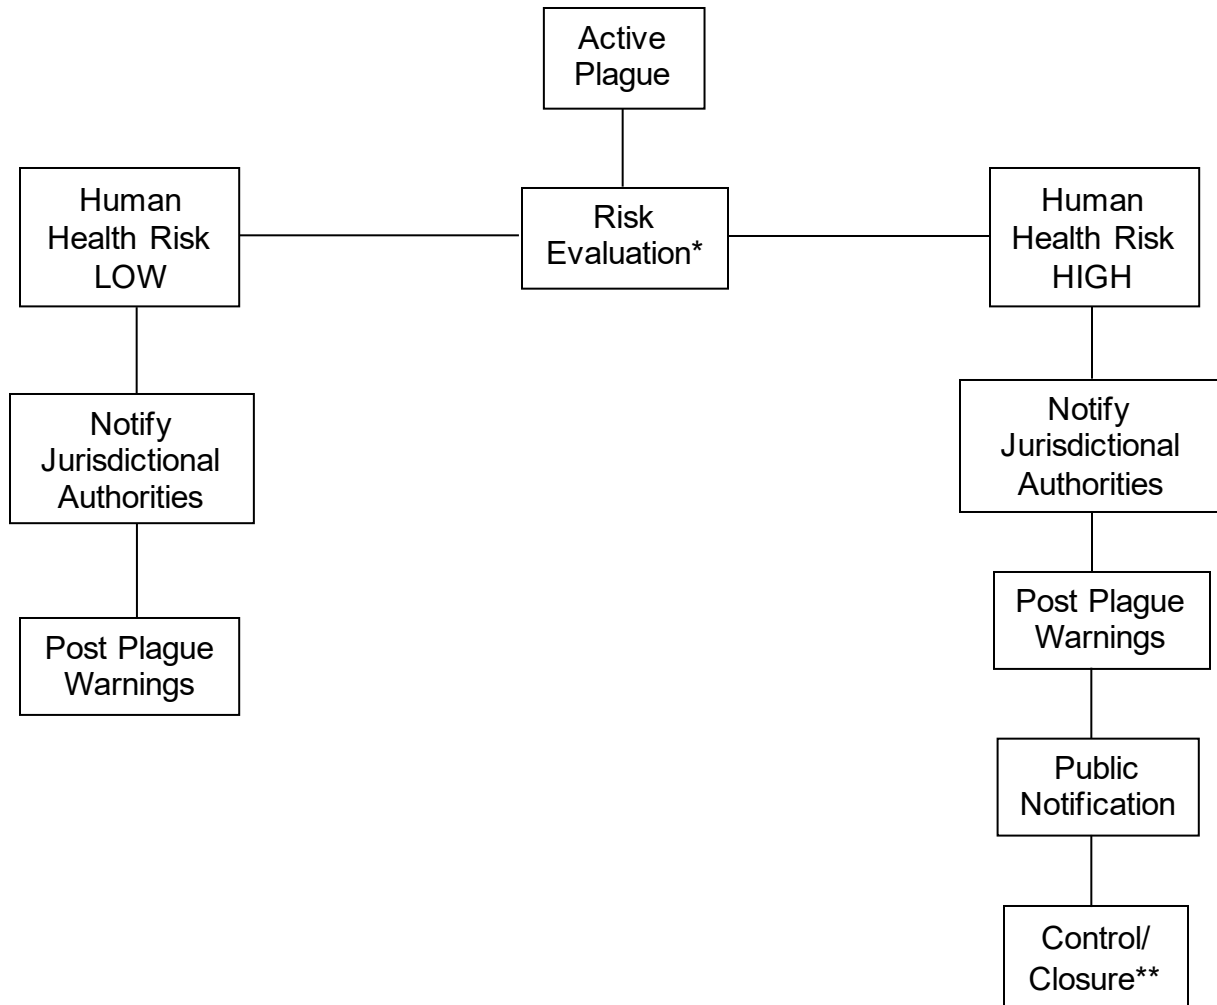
Active Plague

Risk Evaluation*

Human Health Risk LOW

Human Health Risk HIGH

Notify Jurisdictional Authorities

Post Plague Warnings

Notify Jurisdictional Authorities

Post Plague Warnings

Public Notification

Control/ Closure**